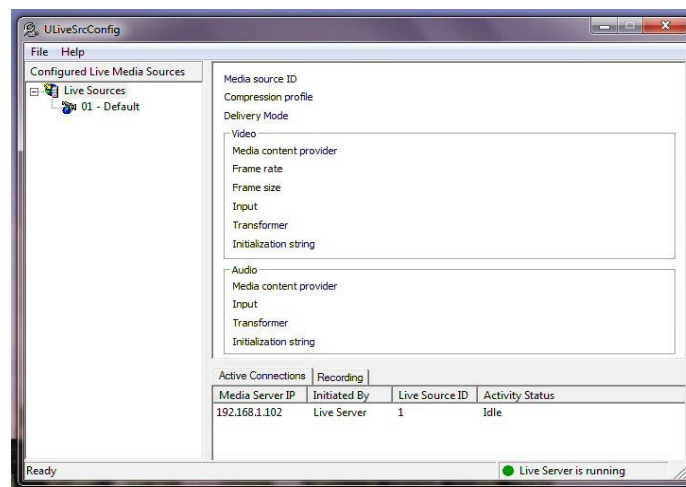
ULiveSrcConfig

File Help

Configured Live Media Sources

Live Sources

01 - Default

Media source ID

Compression profile

Delivery Mode

Video

Media content provider

Frame rate

Frame size

Input

Transformer

Initialization string

Audio

Media content provider

Input

Transformer

Initialization string

Active Connections | Recording

| Media Server IP | Initiated By | Live Source ID | Activity Status |
|---|---|---|---|
| 192.168.1.102 | Live Server | 1 | Idle |

Ready

Live Server is running